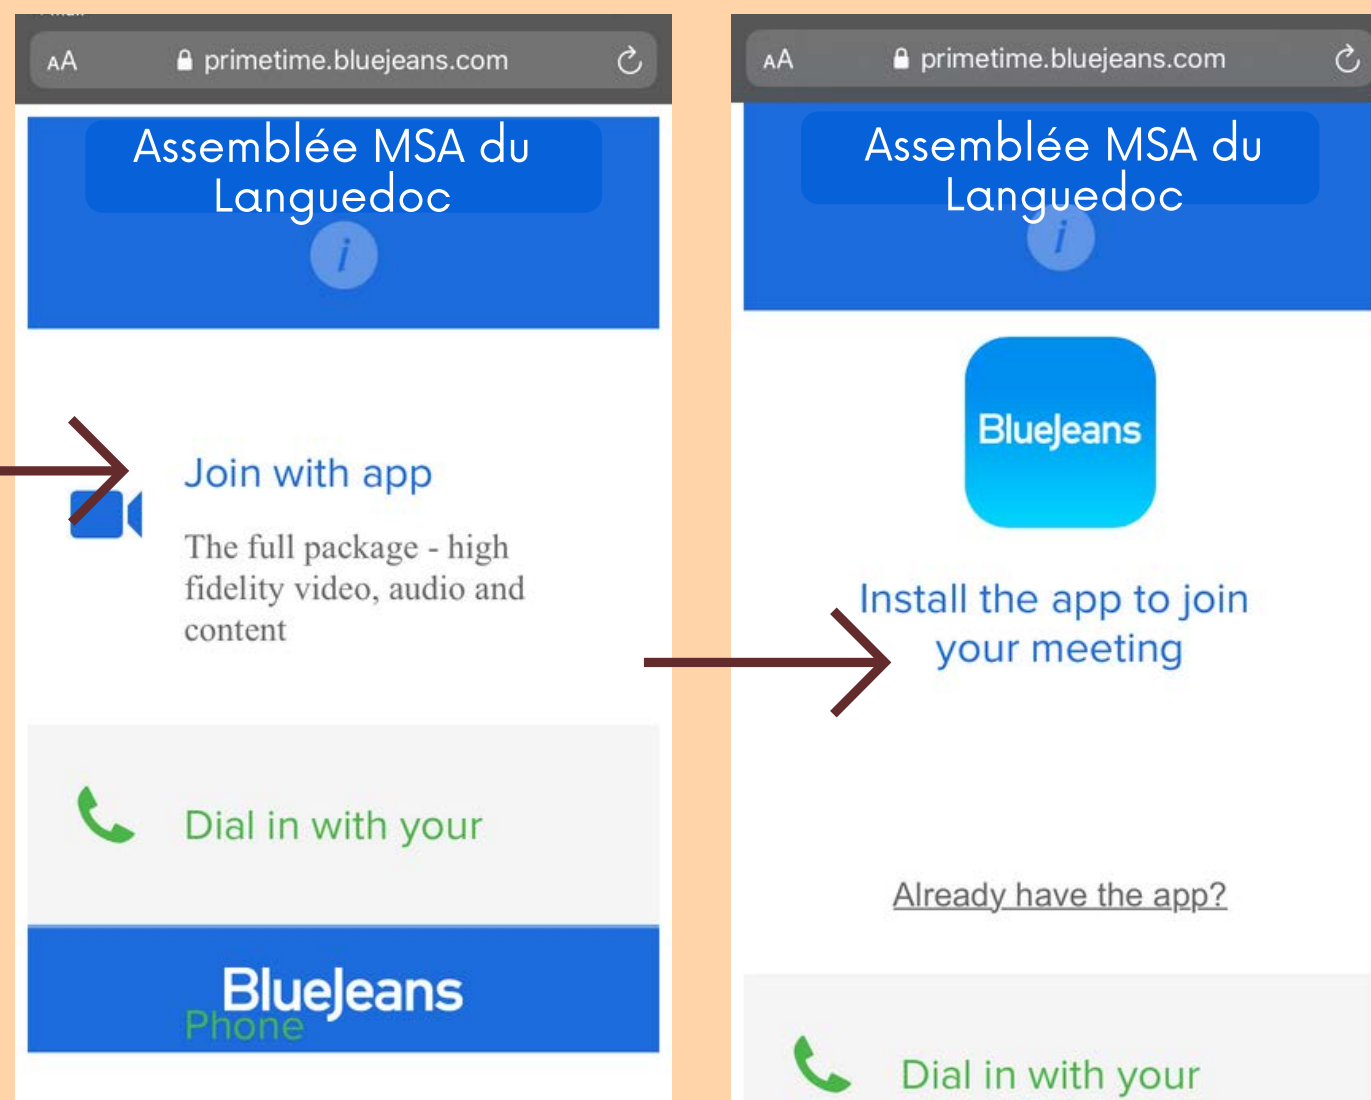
AA primetime.bluejeans.com

Assemblée MSA du Languedoc

i

Join with app

The full package - high fidelity video, audio and content

Dial in with your

BlueJeans

Phone

AA primetime.bluejeans.com

Assemblée MSA du Languedoc

i

BlueJeans

Install the app to join your meeting

Already have the app?

Dial in with your